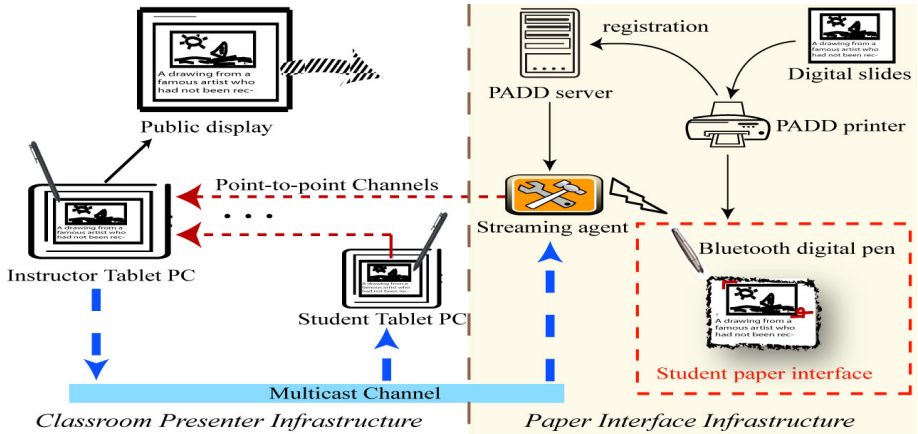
A drawing from a famous artist who had not been rec-

Public display

Point-to-point Channels

. . .

A drawing from a famous artist who had not been rec-

Instructor Tablet PC

A drawing from a famous artist who had not been rec-

Student Tablet PC

Multicast Channel

Classroom Presenter Infrastructure

registration

A drawing from a famous artist who had not been rec-

Digital slides

PADD server

PADD printer

Streaming agent

Bluetooth digital pen

A drawing from a famous artist who had not been rec-

Student paper interface

Paper Interface Infrastructure